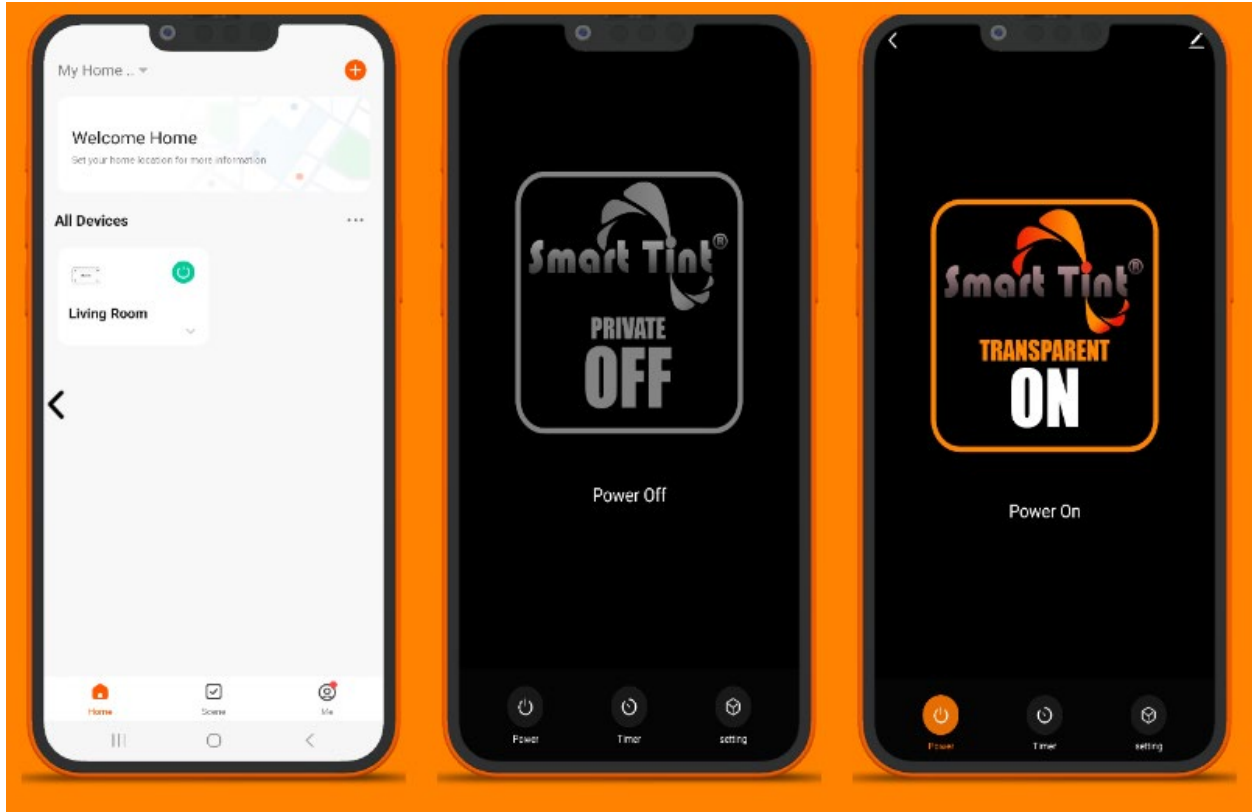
My Home ..

Welcome Home

Set your home location for more information

All Devices

Living Room

Home

Scene

Me

Smart Tint®

PRIVATE

OFF

Power Off

Power

Timer

setting

Smart Tint®

TRANSPARENT

ON

Power On

Power

Timer

setting